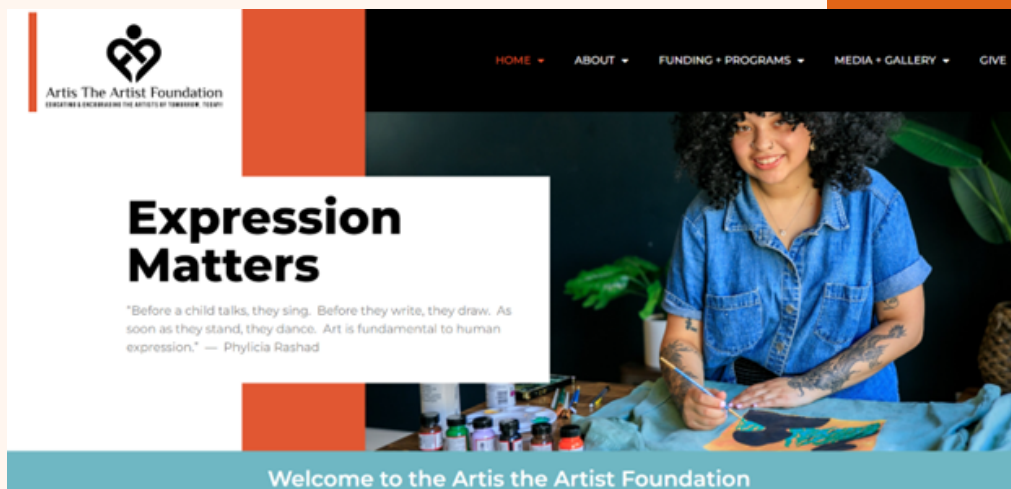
Artis The Artist Foundation
EDUCATING & ENCOURAGING THE ARTISTS OF TOMORROW, TODAY!

HOME ▾ ABOUT ▾ FUNDING + PROGRAMS ▾ MEDIA + GALLERY ▾ GIVE

Expression Matters

"Before a child talks, they sing. Before they write, they draw. As soon as they stand, they dance. Art is fundamental to human expression." — Phylicia Rashad

Welcome to the Artis the Artist Foundation